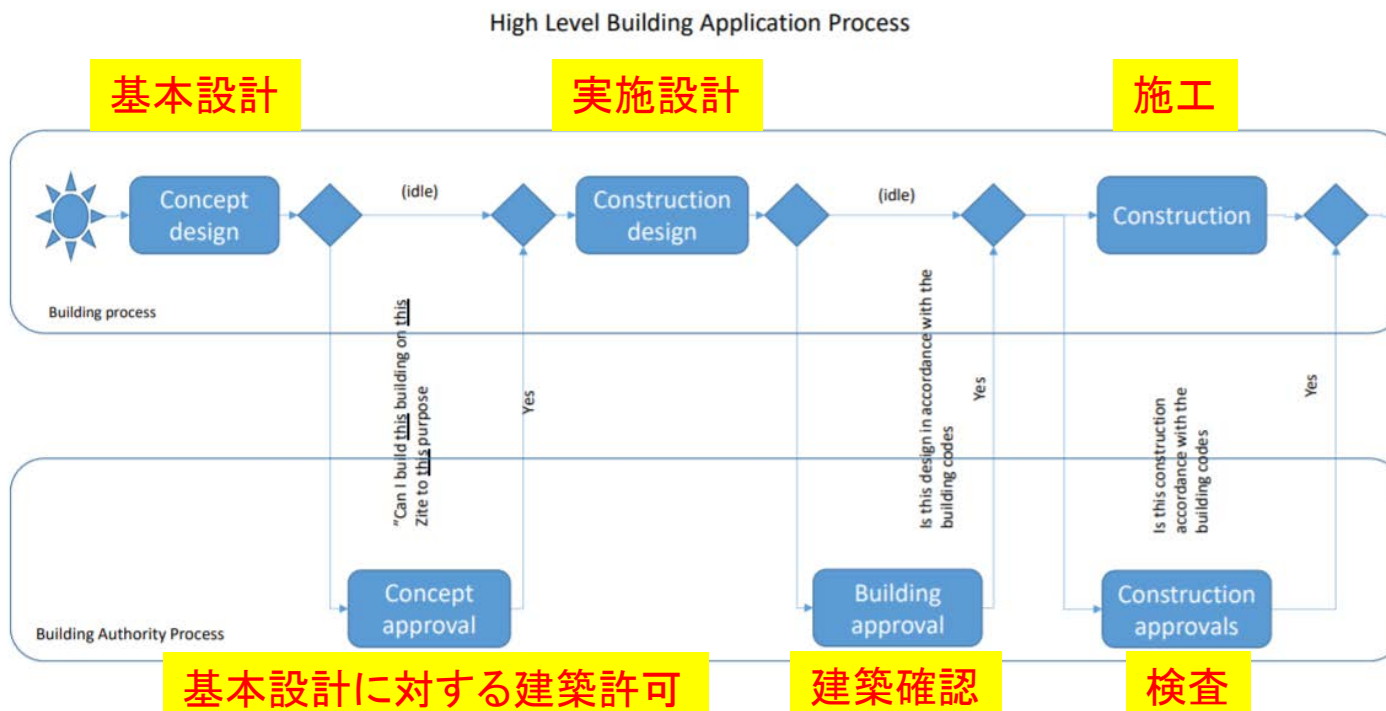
High Level Building Application Process

基本設計

実施設計

施工

Concept design

(idle)

Construction design

(idle)

Construction

Building process

"Can I build this building on this Zite to this purpose

Yes

Is this design in accordance with the building codes

Yes

Is this construction accordance with the building codes

Yes

Concept approval

Building approval

Construction approvals

Building Authority Process

基本設計に対する建築許可

建築確認

検査